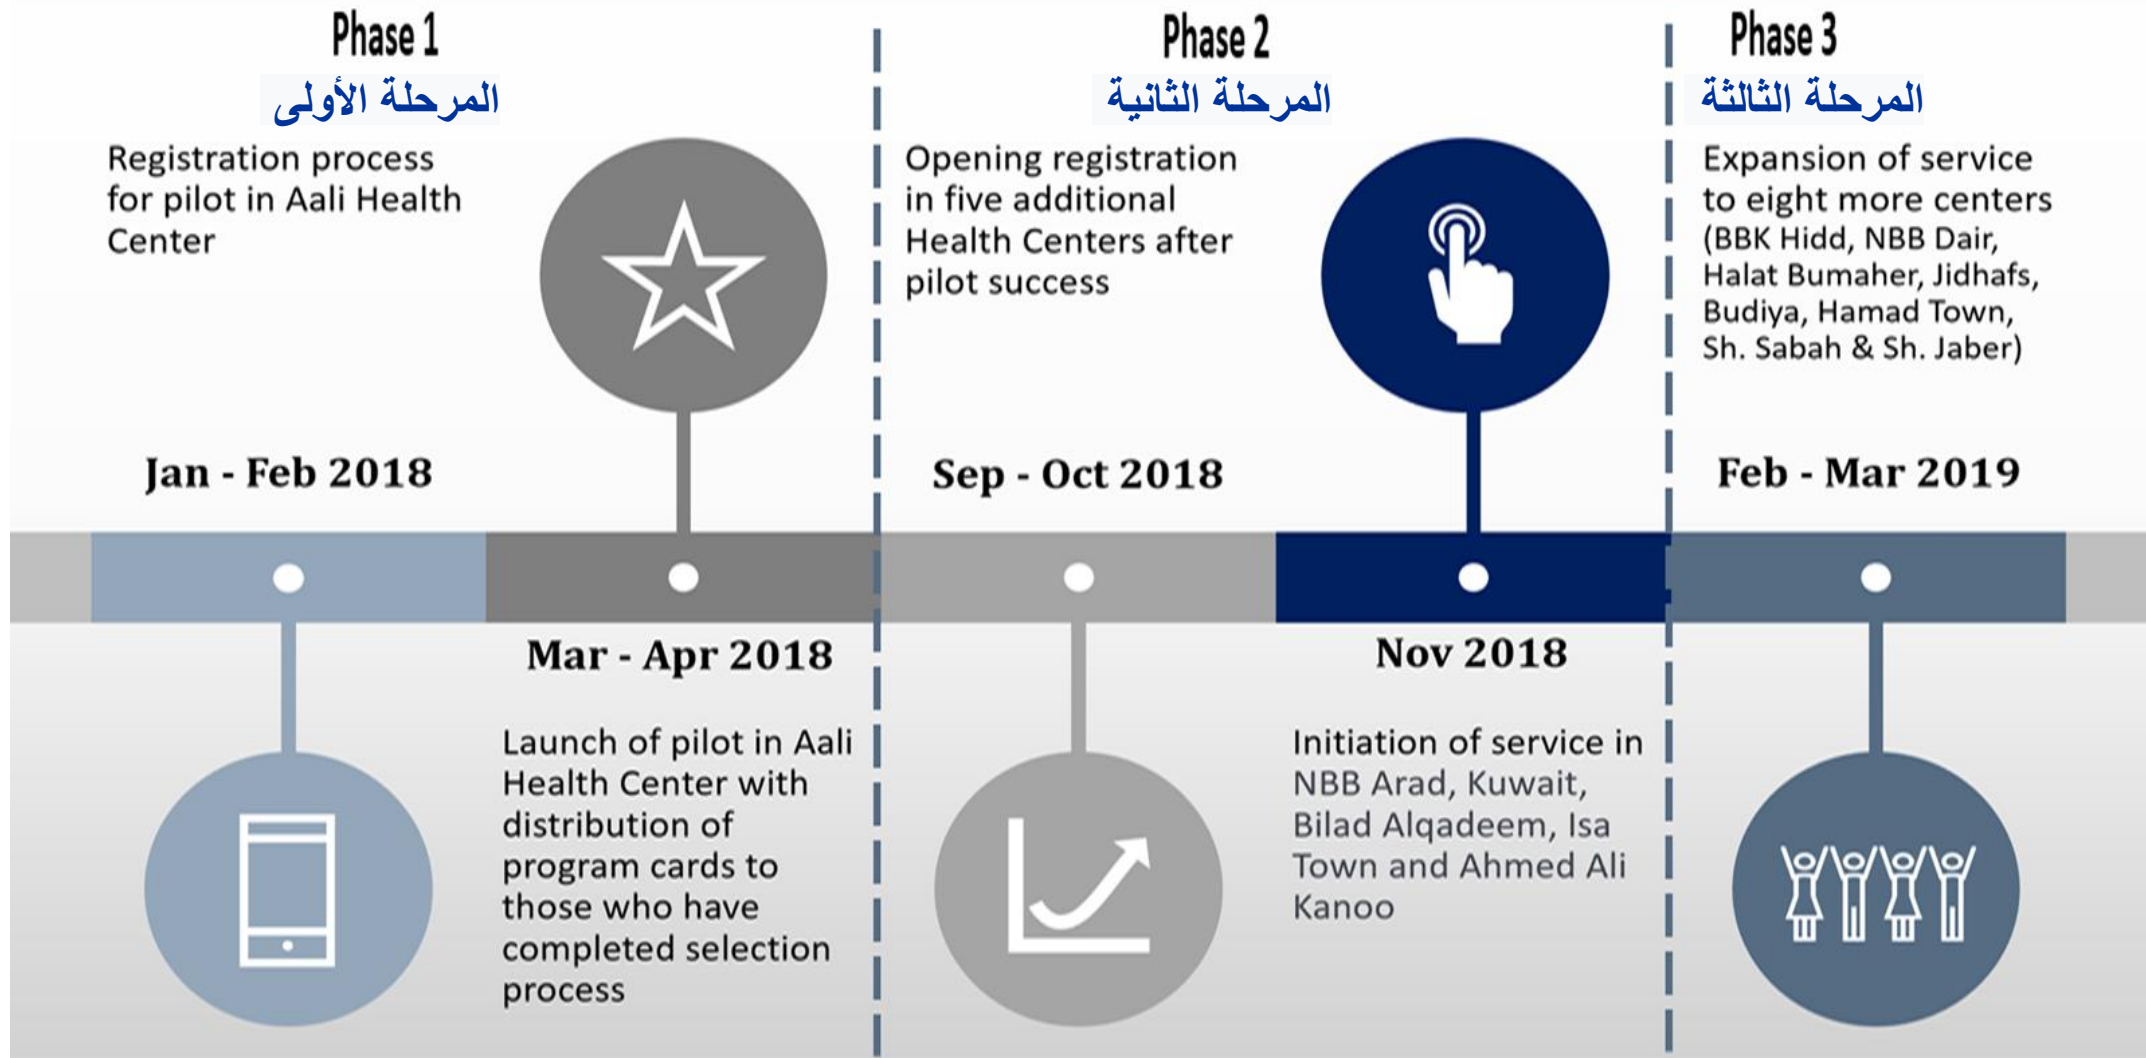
Phase 1
المرحلة الأولى

Registration process for pilot in Aali Health Center

Jan - Feb 2018

Mar - Apr 2018

Launch of pilot in Aali Health Center with distribution of program cards to those who have completed selection process

Phase 2
المرحلة الثانية

Opening registration in five additional Health Centers after pilot success

Sep - Oct 2018

Nov 2018

Initiation of service in NBB Arad, Kuwait, Bilad Alqadeem, Isa Town and Ahmed Ali Kanoo

Phase 3
المرحلة الثالثة

Expansion of service to eight more centers (BBK Hidd, NBB Dair, Halat Bumaher, Jidhafs, Budiya, Hamad Town, Sh. Sabah & Sh. Jaber)

Feb - Mar 2019